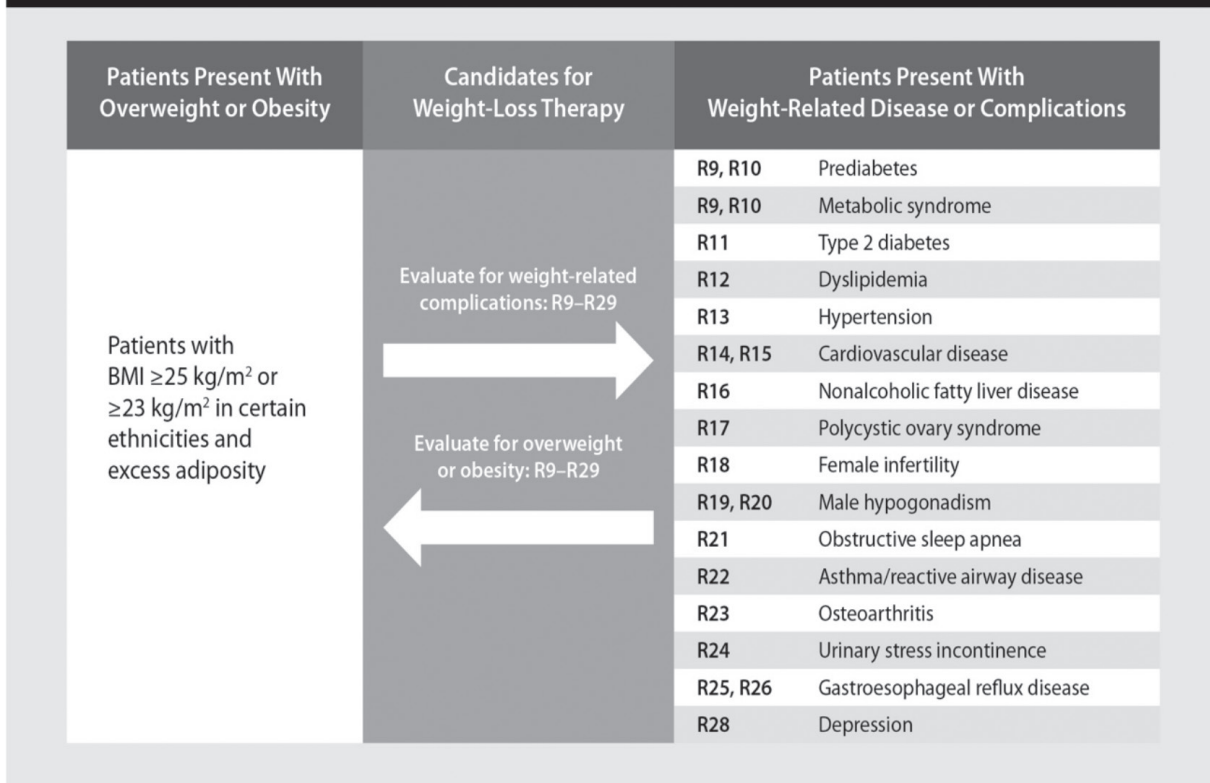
| Patients Present With Overweight or Obesity | Candidates for Weight-Loss Therapy | Patients Present With Weight-Related Disease or Complications | |
|---|---|---|---|
| Patients with BMI ≥25 kg/m$^2$ or ≥23 kg/m$^2$ in certain ethnicities and excess adiposity | Evaluate for weight-related complications: R9–R29 | R9, R10 | Prediabetes |
| | | R9, R10 | Metabolic syndrome |
| | | R11 | Type 2 diabetes |
| | | R12 | Dyslipidemia |
| | | R13 | Hypertension |
| | | R14, R15 | Cardiovascular disease |
| | | R16 | Nonalcoholic fatty liver disease |
| | Evaluate for overweight or obesity: R9–R29 | R17 | Polycystic ovary syndrome |
| | | R18 | Female infertility |
| | | R19, R20 | Male hypogonadism |
| | | R21 | Obstructive sleep apnea |
| | | R22 | Asthma/reactive airway disease |
| | | R23 | Osteoarthritis |
| | | R24 | Urinary stress incontinence |
| | | R25, R26 | Gastroesophageal reflux disease |
| | | R28 | Depression |